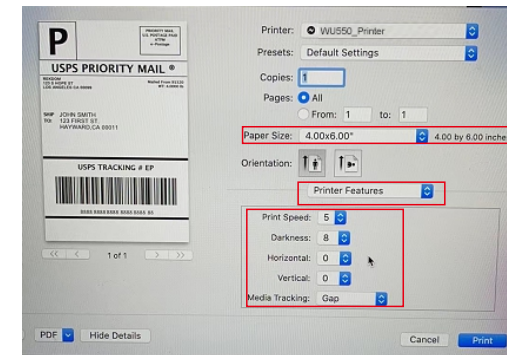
P

PRIORITY MAIL
U.S. POSTAGE PAID
ATTN
e-Postage

USPS PRIORITY MAIL ®

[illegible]
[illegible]
LOS ANGELES CA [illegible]

Mailed from 91130
WT: 4.0000 lb

SHIP TO: JOHN SMITH
123 FIRST ST
HAYWARD,CA 00011

USPS TRACKING # EP

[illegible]

1 of 1

Printer: WU550_Printer
Presets: Default Settings
Copies: 1
Pages: All
From: 1 to: 1
Paper Size: 4.00x6.00" 4.00 by 6.00 inche
Orientation:
Printer Features
Print Speed: 5
Darkness: 8
Horizontal: 0
Vertical: 0
Media Tracking: Gap

PDF
Hide Details
Cancel
Print